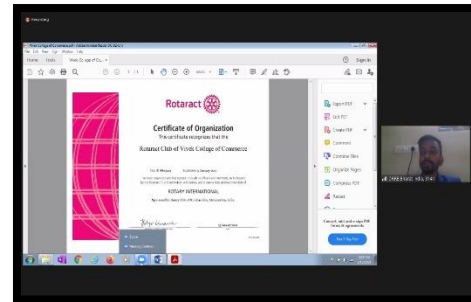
Rotaract

Certificate of Organization

This certificate recognizes that the

Rotaract Club of Vivek College of Commerce

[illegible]

ROTARY INTERNATIONAL

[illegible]

Home Tools

Sign In

Export PDF

Edit PDF

Create PDF

Comment

Combine Files

Organize Pages

Compress PDF

Redact

Start Free Trial